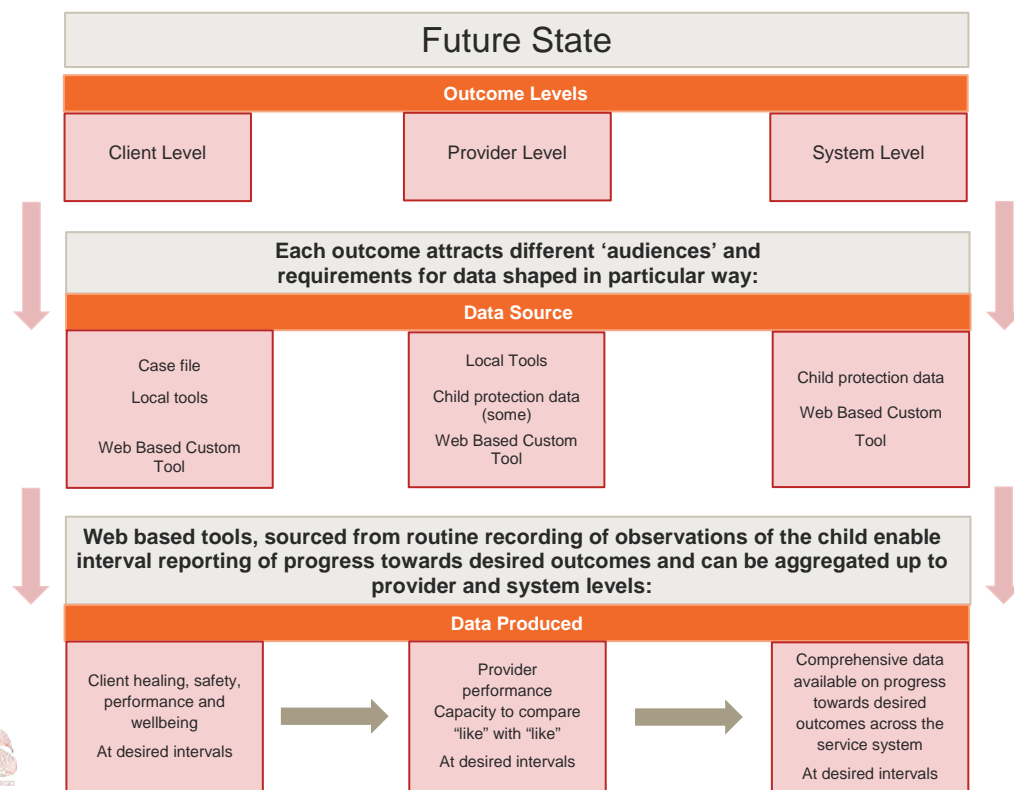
Future State

Outcome Levels

Client Level

Provider Level

System Level

Each outcome attracts different ‘audiences’ and requirements for data shaped in particular way:

Data Source

Case file

Local tools

Web Based Custom Tool

Local Tools

Child protection data (some)

Web Based Custom Tool

Child protection data

Web Based Custom Tool

Web based tools, sourced from routine recording of observations of the child enable interval reporting of progress towards desired outcomes and can be aggregated up to provider and system levels:

Data Produced

Client healing, safety, performance and wellbeing

At desired intervals

Provider performance

Capacity to compare “like” with “like”

At desired intervals

Comprehensive data available on progress towards desired outcomes across the service system

At desired intervals